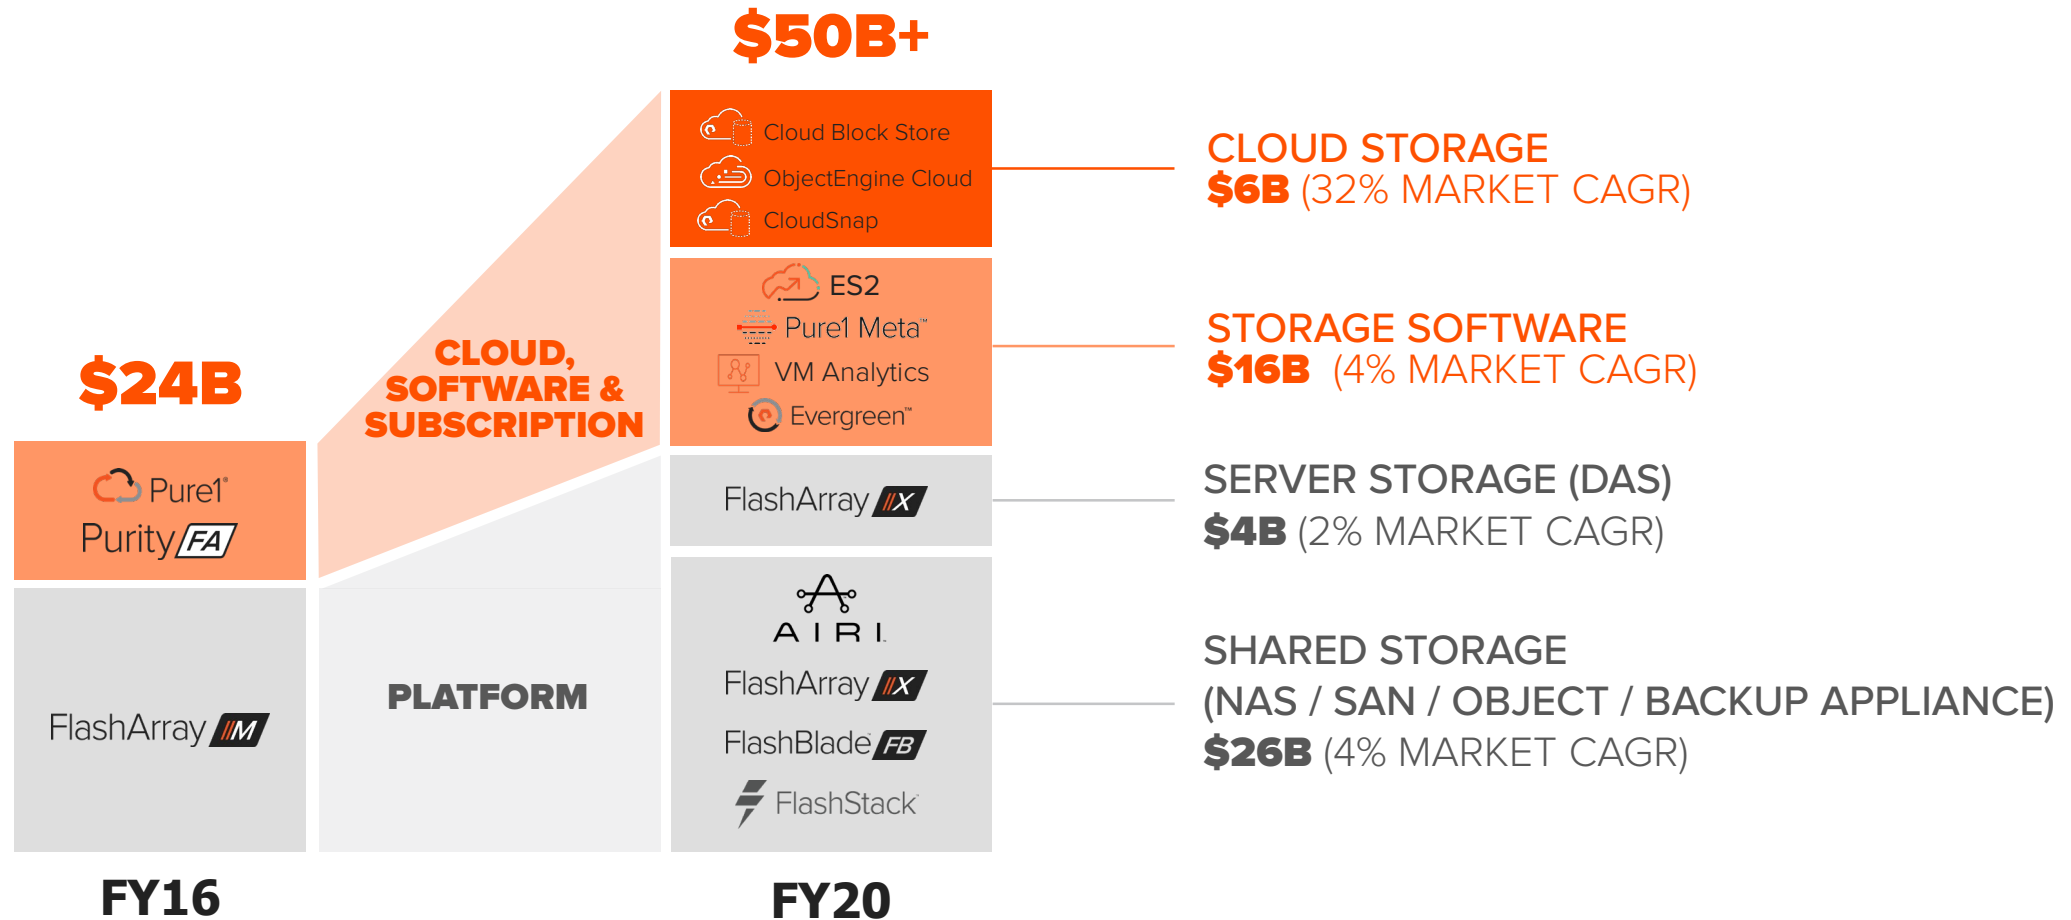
$50B+

$24B

Pure1®
Purity FA

FlashArray //M

FY16

CLOUD, SOFTWARE & SUBSCRIPTION

PLATFORM

Cloud Block Store
ObjectEngine Cloud
CloudSnap

ES2
Pure1 Meta™
VM Analytics
Evergreen™

FlashArray //X

AIRI
FlashArray //X
FlashBlade FB
FlashStack

FY20

CLOUD STORAGE
$6B (32% MARKET CAGR)

STORAGE SOFTWARE
$16B (4% MARKET CAGR)

SERVER STORAGE (DAS)
$4B (2% MARKET CAGR)

SHARED STORAGE
(NAS / SAN / OBJECT / BACKUP APPLIANCE)
$26B (4% MARKET CAGR)